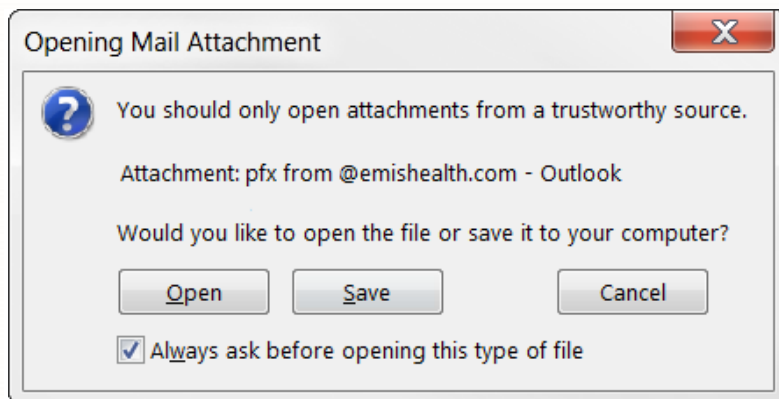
Opening Mail Attachment

X

?

You should only open attachments from a trustworthy source.

Attachment: pfx from @emishealth.com - Outlook

Would you like to open the file or save it to your computer?

Open

Save

Cancel

Always ask before opening this type of file